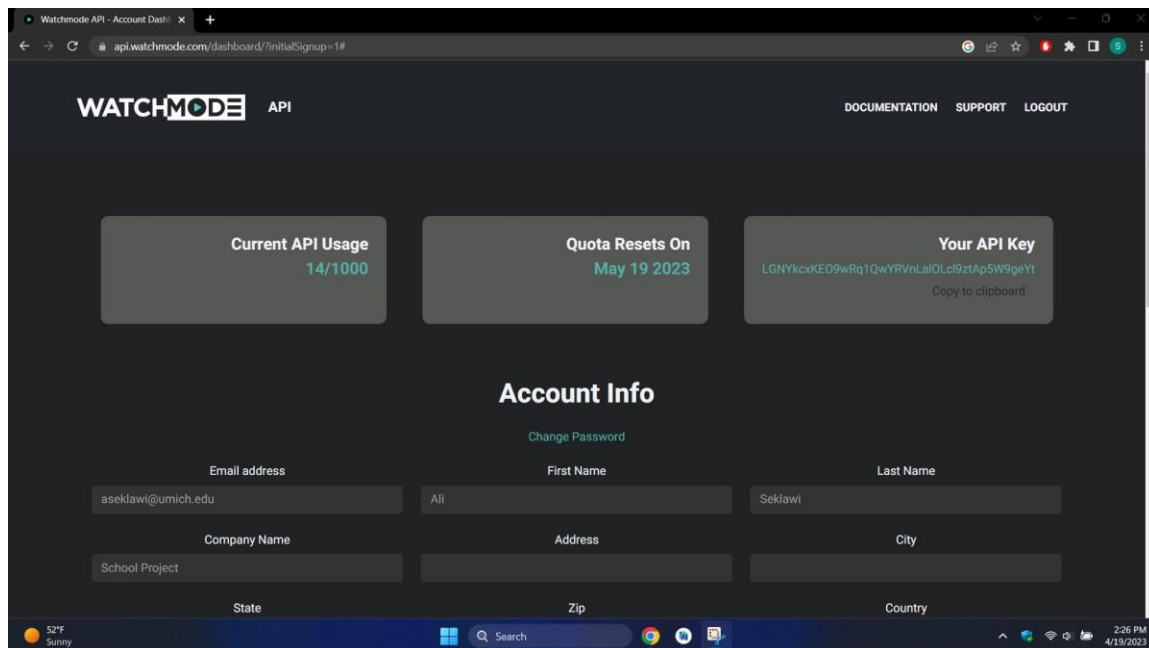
Watchmode API - Account Dashb ×

api.watchmode.com/dashboard/?initialSignup=1#

WATCHMODE API

DOCUMENTATION SUPPORT LOGOUT

Current API Usage
14/1000

Quota Resets On
May 19 2023

Your API Key
LGNYkcxKEO9wRq1QwYRVnLalOLcl9ztAp5W9geYt
Copy to clipboard

Account Info

Change Password

Email address
aseklawi@umich.edu

First Name
Ali

Last Name
Seklawi

Company Name
School Project

Address

City

State

Zip

Country

52°F
Sunny

Search

2:26 PM
4/19/2023